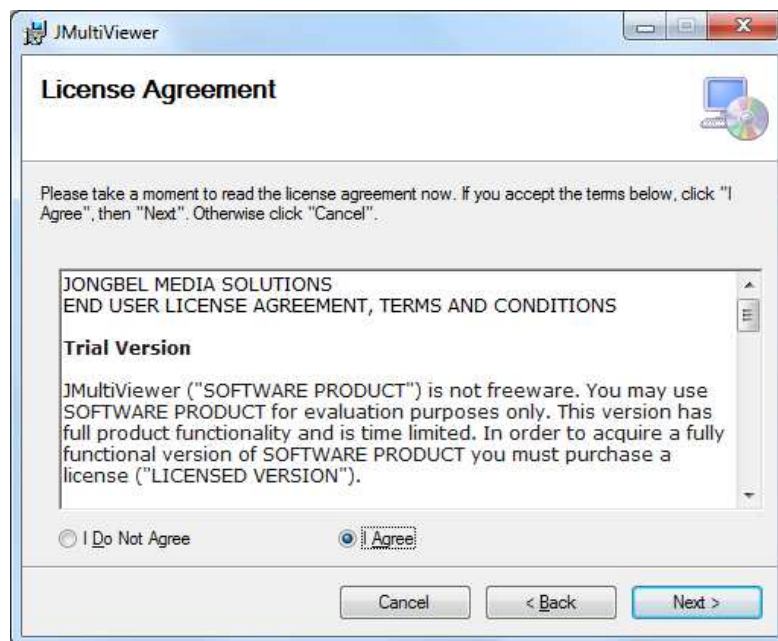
JMultiViewer

License Agreement

Please take a moment to read the license agreement now. If you accept the terms below, click "I Agree", then "Next". Otherwise click "Cancel".

JONGBEL MEDIA SOLUTIONS
END USER LICENSE AGREEMENT, TERMS AND CONDITIONS

Trial Version

JMultiViewer ("SOFTWARE PRODUCT") is not freeware. You may use SOFTWARE PRODUCT for evaluation purposes only. This version has full product functionality and is time limited. In order to acquire a fully functional version of SOFTWARE PRODUCT you must purchase a license ("LICENSED VERSION").

I Do Not Agree

I Agree

Cancel

< Back

Next >